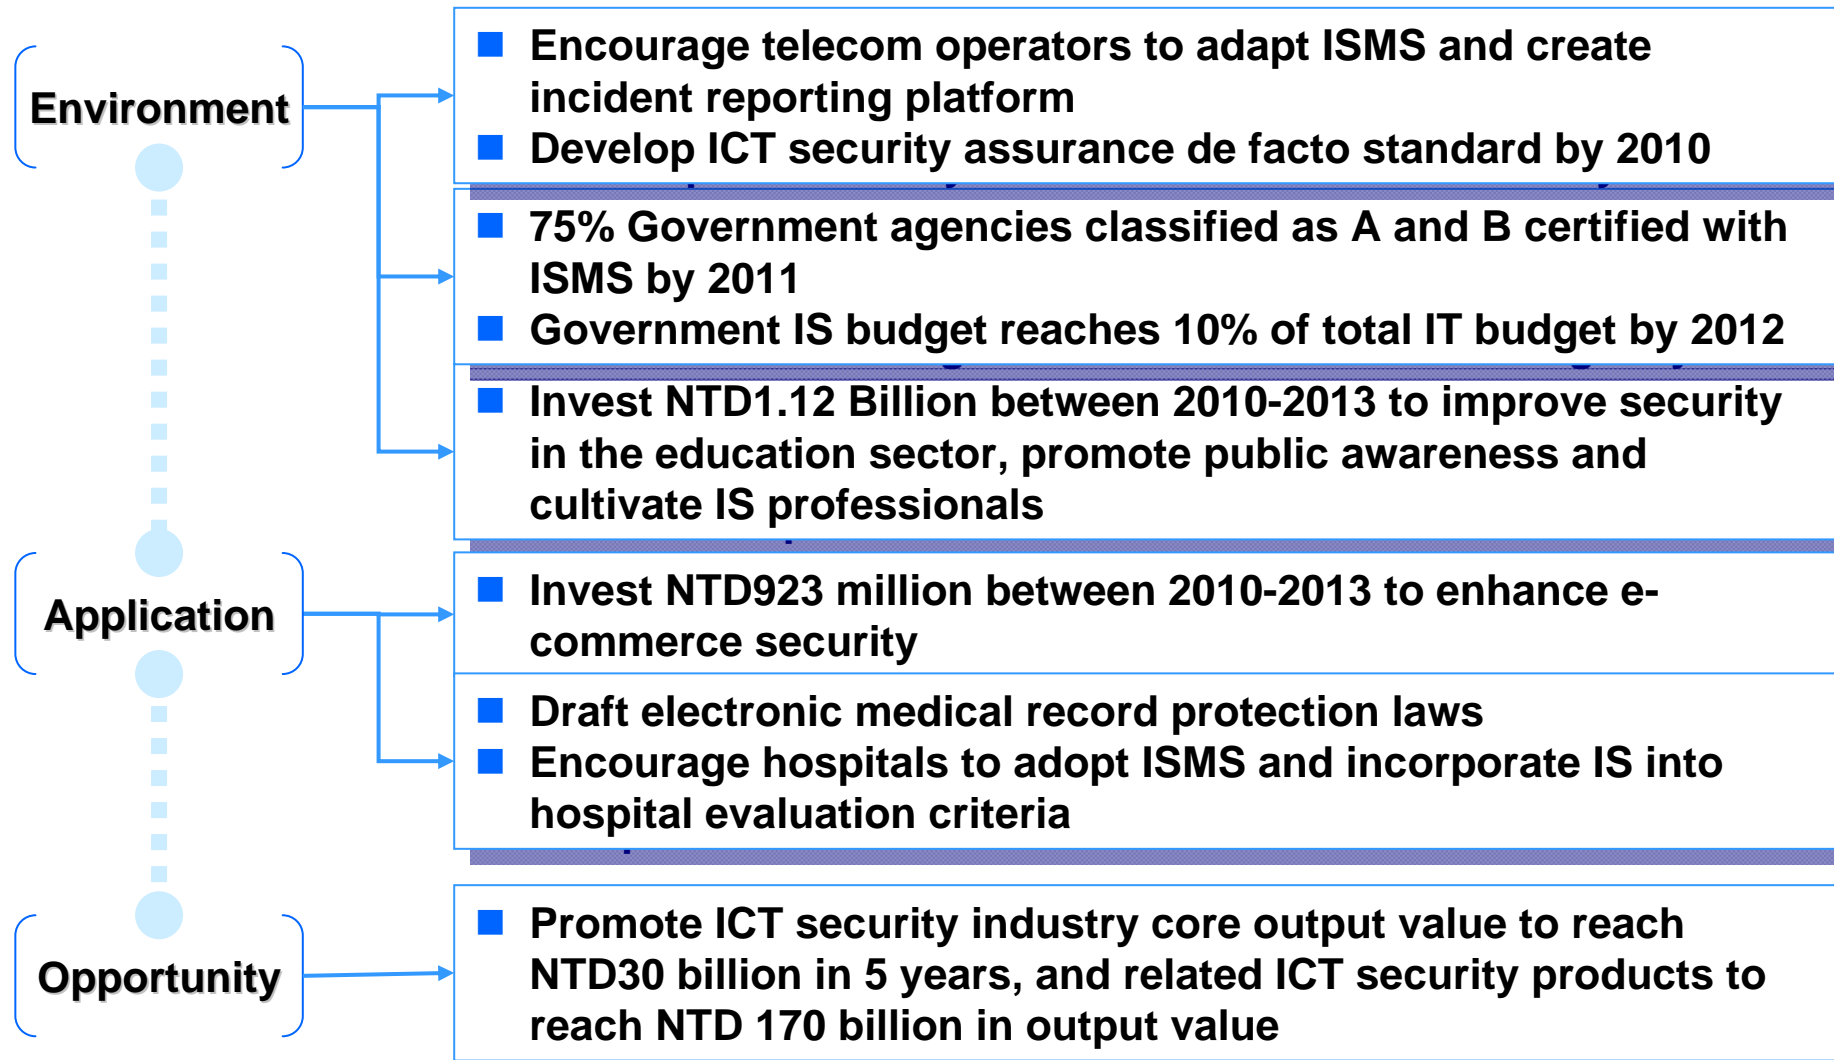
Environment

Application

Opportunity

■ Encourage telecom operators to adapt ISMS and create incident reporting platform
■ Develop ICT security assurance de facto standard by 2010

■ 75% Government agencies classified as A and B certified with ISMS by 2011
■ Government IS budget reaches 10% of total IT budget by 2012

■ Invest NTD1.12 Billion between 2010-2013 to improve security in the education sector, promote public awareness and cultivate IS professionals

■ Invest NTD923 million between 2010-2013 to enhance e-commerce security

■ Draft electronic medical record protection laws
■ Encourage hospitals to adopt ISMS and incorporate IS into hospital evaluation criteria

■ Promote ICT security industry core output value to reach NTD30 billion in 5 years, and related ICT security products to reach NTD 170 billion in output value